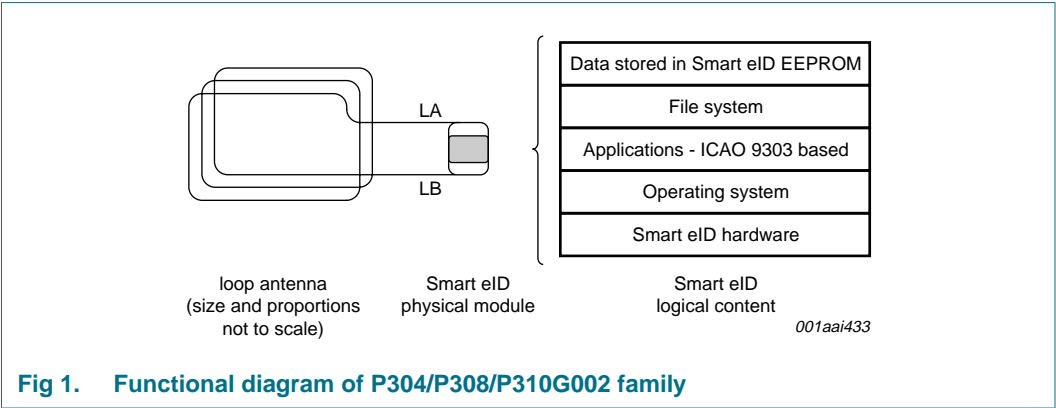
LA

LB

| Data stored in Smart eID EEPROM |
|---|
| File system |
| Applications - ICAO 9303 based |
| Operating system |
| Smart eID hardware |

loop antenna (size and proportions not to scale)

Smart eID physical module

Smart eID logical content

001aai433

Fig 1. Functional diagram of P304/P308/P310G002 family